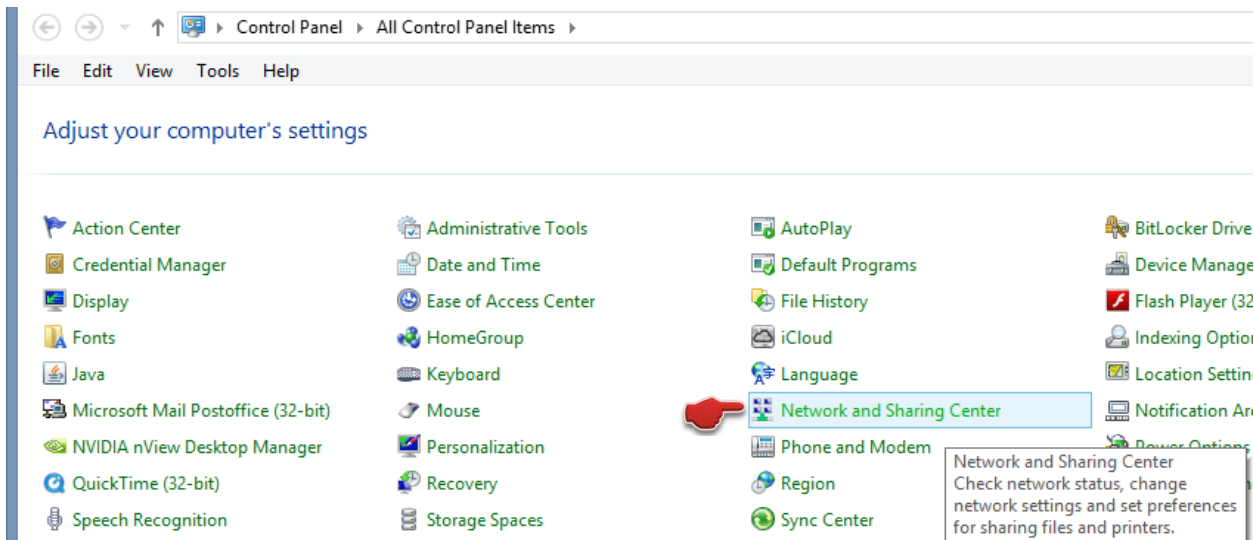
Control Panel ▸ All Control Panel Items ▸

File Edit View Tools Help

Adjust your computer's settings

Action Center
Credential Manager
Display
Fonts
Java
Microsoft Mail Postoffice (32-bit)
NVIDIA nView Desktop Manager
QuickTime (32-bit)
Speech Recognition

Administrative Tools
Date and Time
Ease of Access Center
HomeGroup
Keyboard
Mouse
Personalization
Recovery
Storage Spaces

AutoPlay
Default Programs
File History
iCloud
Language
Network and Sharing Center
Phone and Modem
Region
Sync Center

BitLocker Drive
Device Manage
Flash Player (32
Indexing Optio
Location Settin
Notification Ar
Power Options

Network and Sharing Center
Check network status, change network settings and set preferences for sharing files and printers.